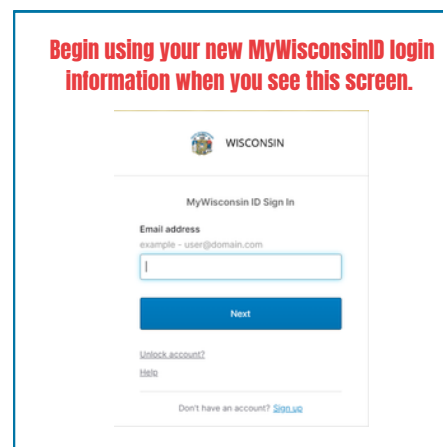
Begin using your new MyWisconsinID login information when you see this screen.

WISCONSIN

MyWisconsin ID Sign In

Email address

example - user@domain.com

Next

Unlock account?

Help

Don't have an account? Sign up